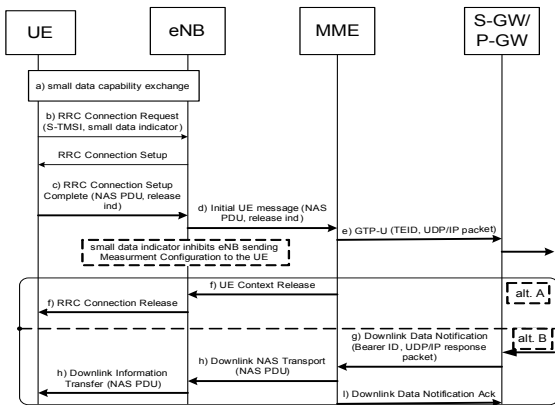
UE

eNB

MME

S-GW/ P-GW

a) small data capability exchange

b) RRC Connection Request (S-TMSI, small data indicator)

RRC Connection Setup

c) RRC Connection Setup Complete (NAS PDU, release ind)

d) Initial UE message (NAS PDU, release ind)

e) GTP-U (TEID, UDP/IP packet)

small data indicator inhibits eNB sending Measurment Configuration to the UE

f) UE Context Release

alt. A

f) RRC Connection Release

g) Downlink Data Notification (Bearer ID, UDP/IP response packet)

alt. B

h) Downlink NAS Transport (NAS PDU)

h) Downlink Information Transfer (NAS PDU)

I) Downlink Data Notification Ack